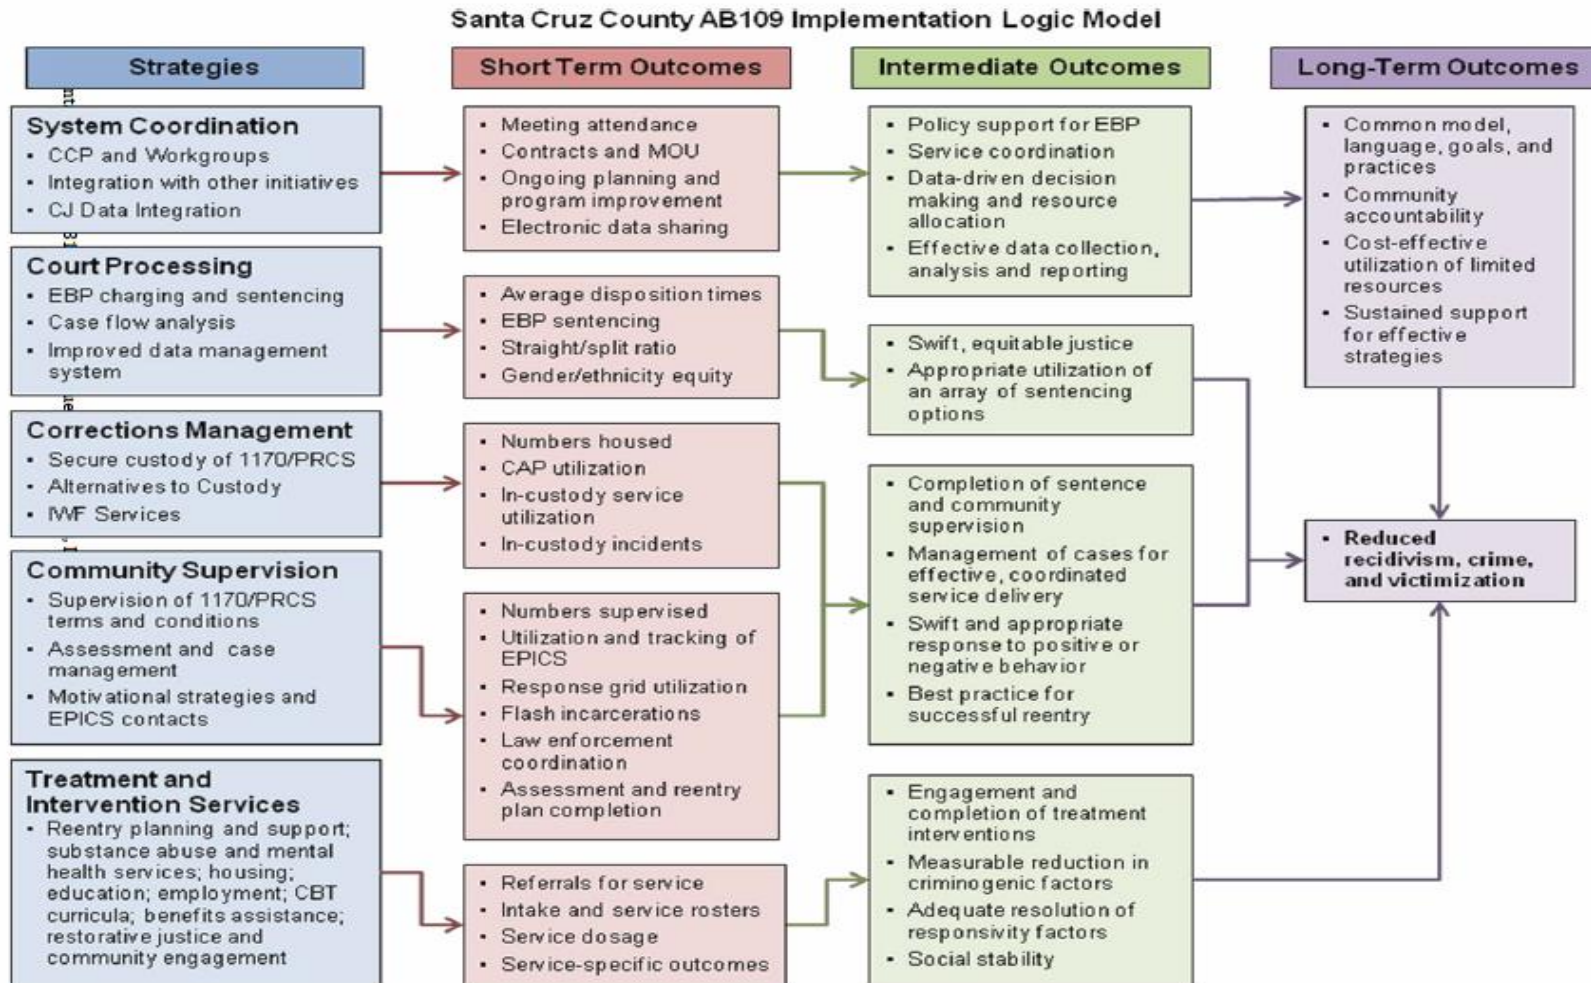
Santa Cruz County AB109 Implementation Logic Model

Strategies

Short Term Outcomes

Intermediate Outcomes

Long-Term Outcomes

System Coordination
- CCP and Workgroups
- Integration with other initiatives
- CJ Data Integration

Court Processing
- EBP charging and sentencing
- Case flow analysis
- Improved data management system

Corrections Management
- Secure custody of 1170/PRCS
- Alternatives to Custody
- IWF Services

Community Supervision
- Supervision of 1170/PRCS terms and conditions
- Assessment and case management
- Motivational strategies and EPICS contacts

Treatment and Intervention Services
- Reentry planning and support; substance abuse and mental health services; housing; education; employment; CBT curricula; benefits assistance; restorative justice and community engagement

- Meeting attendance
- Contracts and MOU
- Ongoing planning and program improvement
- Electronic data sharing

- Average disposition times
- EBP sentencing
- Straight/split ratio
- Gender/ethnicity equity

- Numbers housed
- CAP utilization
- In-custody service utilization
- In-custody incidents

- Numbers supervised
- Utilization and tracking of EPICS
- Response grid utilization
- Flash incarcerations
- Law enforcement coordination
- Assessment and reentry plan completion

- Referrals for service
- Intake and service rosters
- Service dosage
- Service-specific outcomes

- Policy support for EBP
- Service coordination
- Data-driven decision making and resource allocation
- Effective data collection, analysis and reporting

- Swift, equitable justice
- Appropriate utilization of an array of sentencing options

- Completion of sentence and community supervision
- Management of cases for effective, coordinated service delivery
- Swift and appropriate response to positive or negative behavior
- Best practice for successful reentry

- Engagement and completion of treatment interventions
- Measurable reduction in criminogenic factors
- Adequate resolution of responsivity factors
- Social stability

- Common model, language, goals, and practices
- Community accountability
- Cost-effective utilization of limited resources
- Sustained support for effective strategies

- Reduced recidivism, crime, and victimization